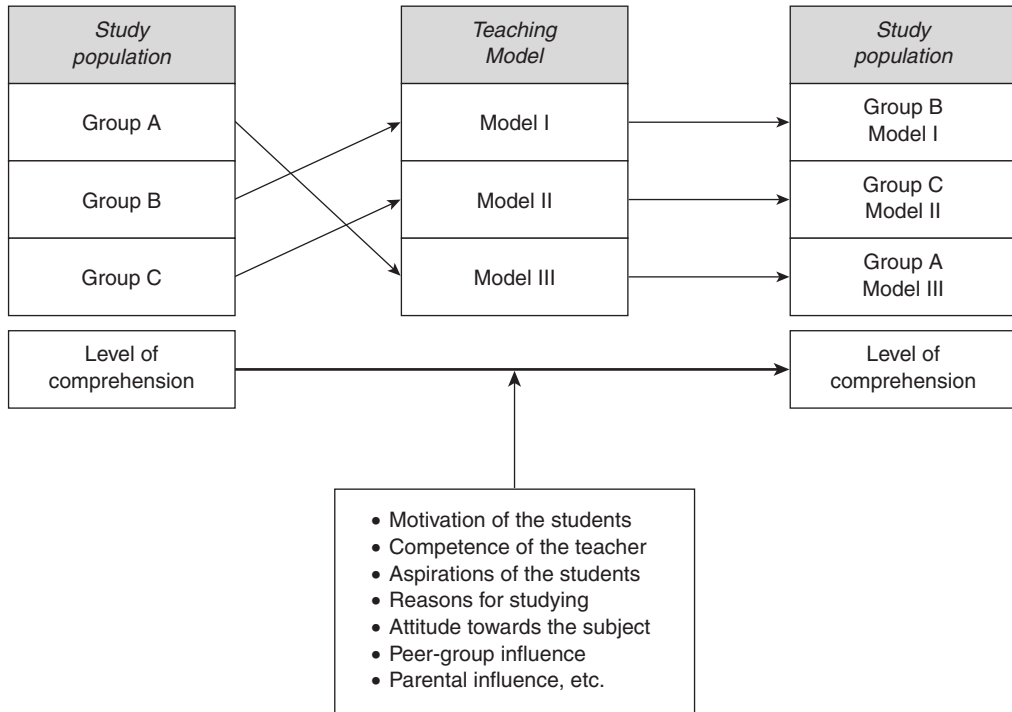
Study population

Group A

Group B

Group C

Teaching Model

Model I

Model II

Model III

Study population

Group B Model I

Group C Model II

Group A Model III

Level of comprehension

Level of comprehension

- Motivation of the students
- Competence of the teacher
- Aspirations of the students
- Reasons for studying
- Attitude towards the subject
- Peer-group influence
- Parental influence, etc.